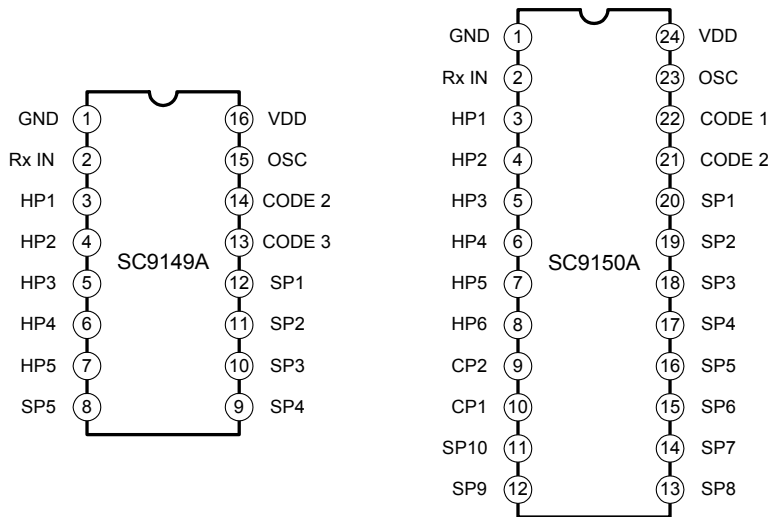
GND 1 16 VDD
Rx IN 2 15 OSC
HP1 3 14 CODE 2
HP2 4 13 CODE 3
HP3 5 12 SP1
HP4 6 11 SP2
HP5 7 10 SP3
SP5 8 9 SP4

SC9149A

GND 1 24 VDD
Rx IN 2 23 OSC
HP1 3 22 CODE 1
HP2 4 21 CODE 2
HP3 5 20 SP1
HP4 6 19 SP2
HP5 7 18 SP3
HP6 8 17 SP4
CP2 9 16 SP5
CP1 10 15 SP6
SP10 11 14 SP7
SP9 12 13 SP8

SC9150A